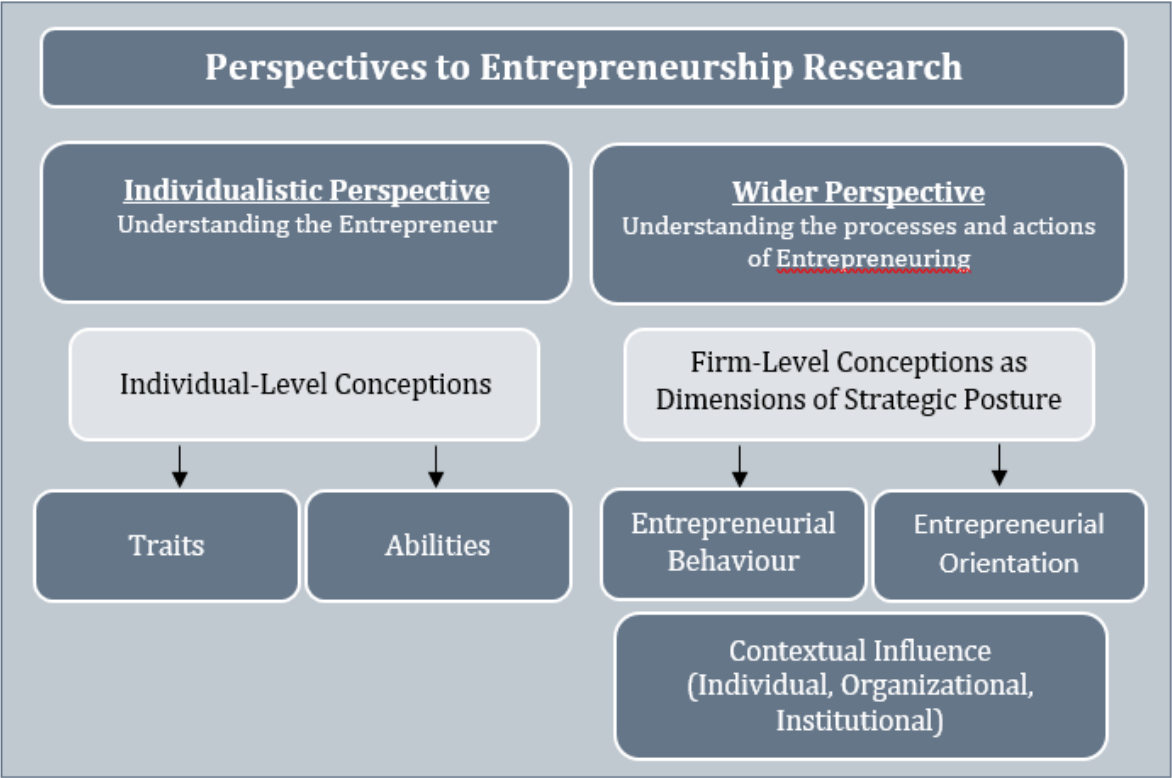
Perspectives to Entrepreneurship Research

Individualistic Perspective
Understanding the Entrepreneur

Wider Perspective
Understanding the processes and actions of Entrepreneuring

Individual-Level Conceptions

Firm-Level Conceptions as Dimensions of Strategic Posture

Traits

Abilities

Entrepreneurial Behaviour

Entrepreneurial Orientation

Contextual Influence (Individual, Organizational, Institutional)